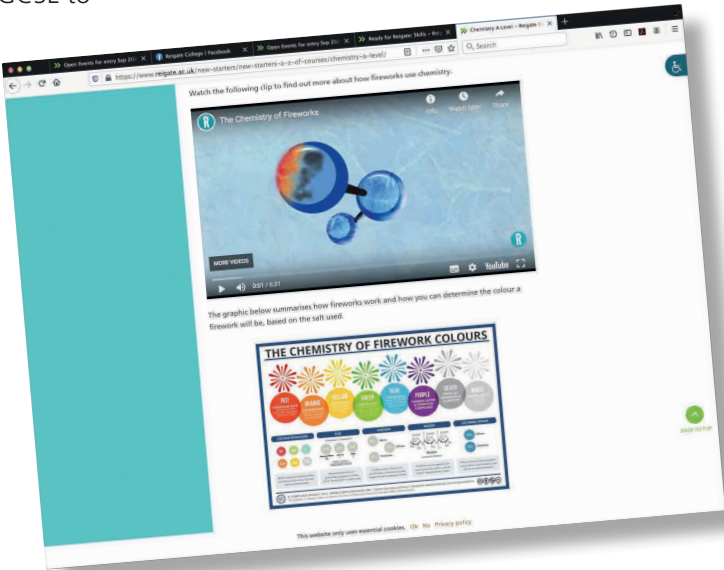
GCSE to

Open Events for entry Sep 20 ×
Reigate College | Facebook ×
Open Events for entry Sep 20 ×
Ready for Reigate: Skills – Rei ×
Chemistry A-Level – Reigate C ×
+

https://www.reigate.ac.uk/new-starters/new-starters-a-z-of-courses/chemistry-a-level/

Search

Watch the following clip to find out more about how fireworks use chemistry.

The Chemistry of Fireworks

Info
Watch later
Share

MORE VIDEOS

0:01 / 5:31

YouTube

The graphic below summarises how fireworks work and how you can determine the colour a firework will be, based on the salt used.

THE CHEMISTRY OF FIREWORK COLOURS

RED
ORANGE
YELLOW
GREEN
BLUE
PURPLE
SILVER
WHITE

BACK TO TOP

This website only uses essential cookies. Ok No Privacy policy